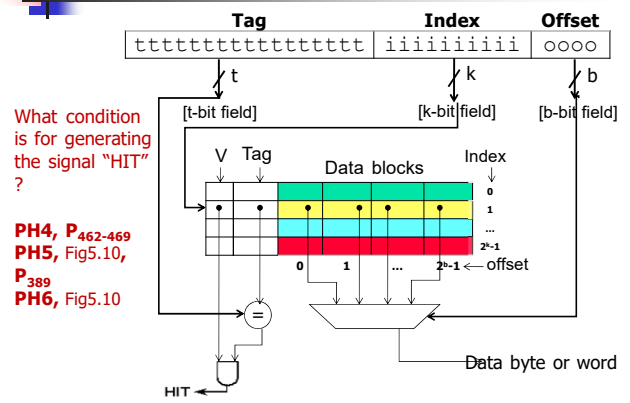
Tag Index Offset

tttttttttttttttt iiiiiiiiii oooo

t k b

[t-bit field] [k-bit field] [b-bit field]

What condition is for generating the signal "HIT" ?

PH4, P$_{462-469}$
PH5, Fig5.10, P$_{389}$
PH6, Fig5.10

V Tag Data blocks Index

0
1
...
$2^k$-1

0 1 ... $2^b$-1 offset

=

Data byte or word

HIT